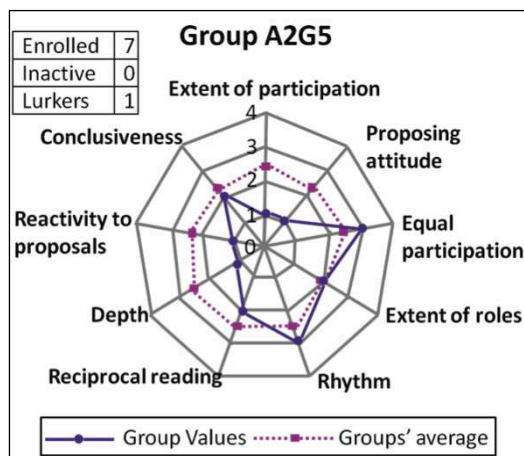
| Enrolled | 7 |
|---|---|
| Inactive | 0 |
| Lurkers | 1 |

Group A2G5

Extent of participation

4

3

2

1

0

Proposing attitude

Equal participation

Extent of roles

Rhythm

Reciprocal reading

Depth

Reactivity to proposals

Conclusiveness

Group Values

Groups' average